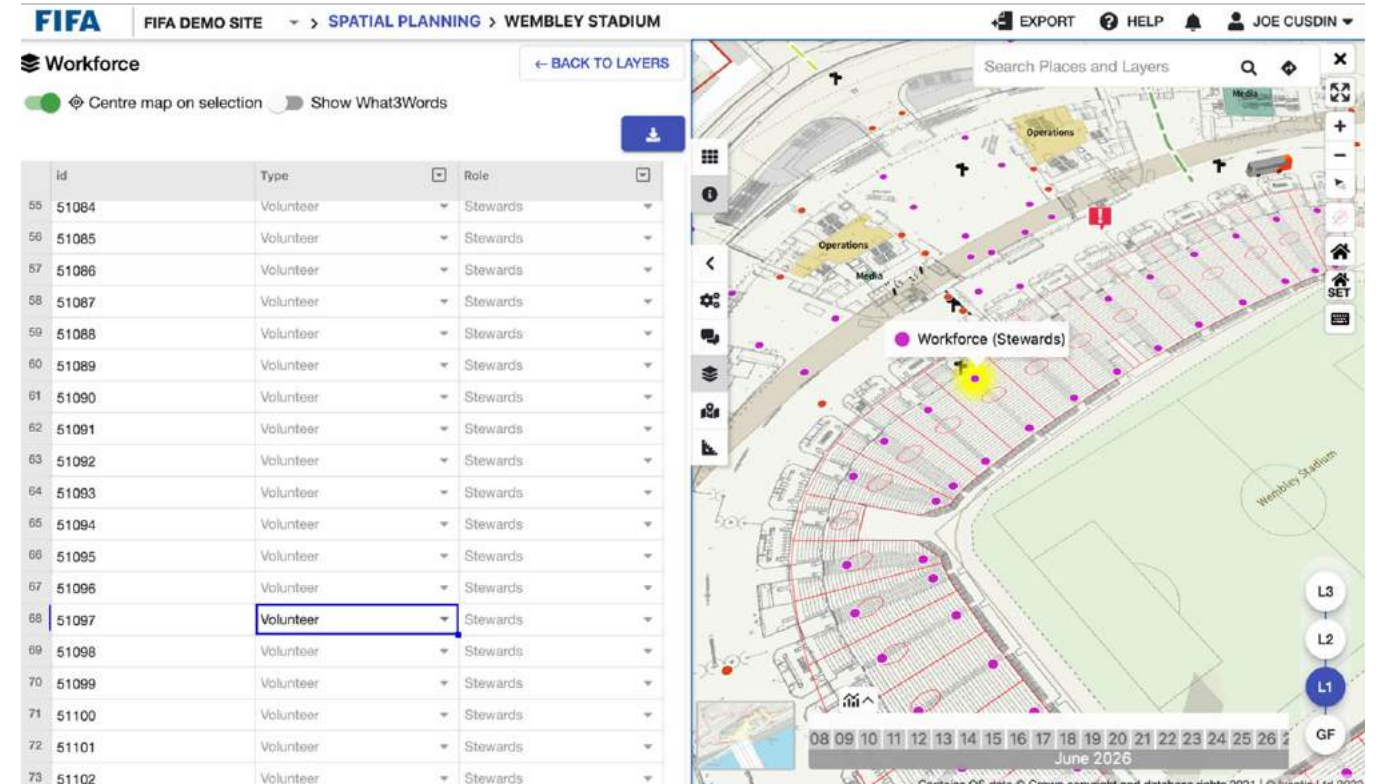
FIFA FIFA DEMO SITE > SPATIAL PLANNING > WEMBLEY STADIUM

EXPORT HELP JOE CUSDIN

Workforce

← BACK TO LAYERS

Centre map on selection Show What3Words

| | id | Type | Role |
|---|---|---|---|
| 55 | 51084 | Volunteer | Stewards |
| 56 | 51085 | Volunteer | Stewards |
| 57 | 51086 | Volunteer | Stewards |
| 58 | 51087 | Volunteer | Stewards |
| 59 | 51088 | Volunteer | Stewards |
| 60 | 51089 | Volunteer | Stewards |
| 61 | 51090 | Volunteer | Stewards |
| 62 | 51091 | Volunteer | Stewards |
| 63 | 51092 | Volunteer | Stewards |
| 64 | 51093 | Volunteer | Stewards |
| 65 | 51094 | Volunteer | Stewards |
| 66 | 51095 | Volunteer | Stewards |
| 67 | 51096 | Volunteer | Stewards |
| 68 | 51097 | Volunteer | Stewards |
| 69 | 51098 | Volunteer | Stewards |
| 70 | 51099 | Volunteer | Stewards |
| 71 | 51100 | Volunteer | Stewards |
| 72 | 51101 | Volunteer | Stewards |
| 73 | 51102 | Volunteer | Stewards |

Search Places and Layers

Media

Operations

Operations

Media

Workforce (Stewards)

Wembley Stadium

SET

L3

L2

L1

GF

08 09 10 11 12 13 14 15 16 17 18 19 20 21 22 23 24 25 26 2

June 2026

Contains OS data © Crown copyright and database rights 2021 | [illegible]